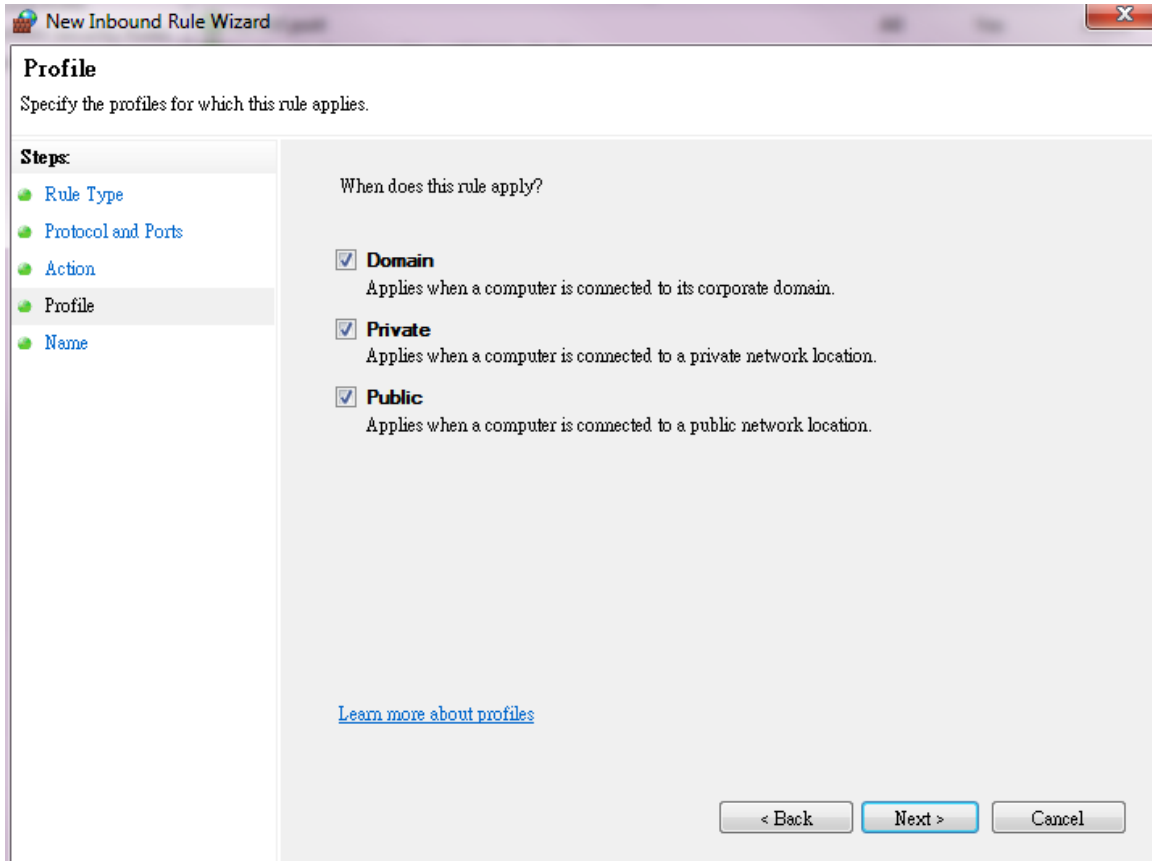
New Inbound Rule Wizard

Profile

Specify the profiles for which this rule applies.

Steps:
Rule Type
Protocol and Ports
Action
Profile
Name

When does this rule apply?

Domain
Applies when a computer is connected to its corporate domain.

Private
Applies when a computer is connected to a private network location.

Public
Applies when a computer is connected to a public network location.

Learn more about profiles

< Back
Next >
Cancel